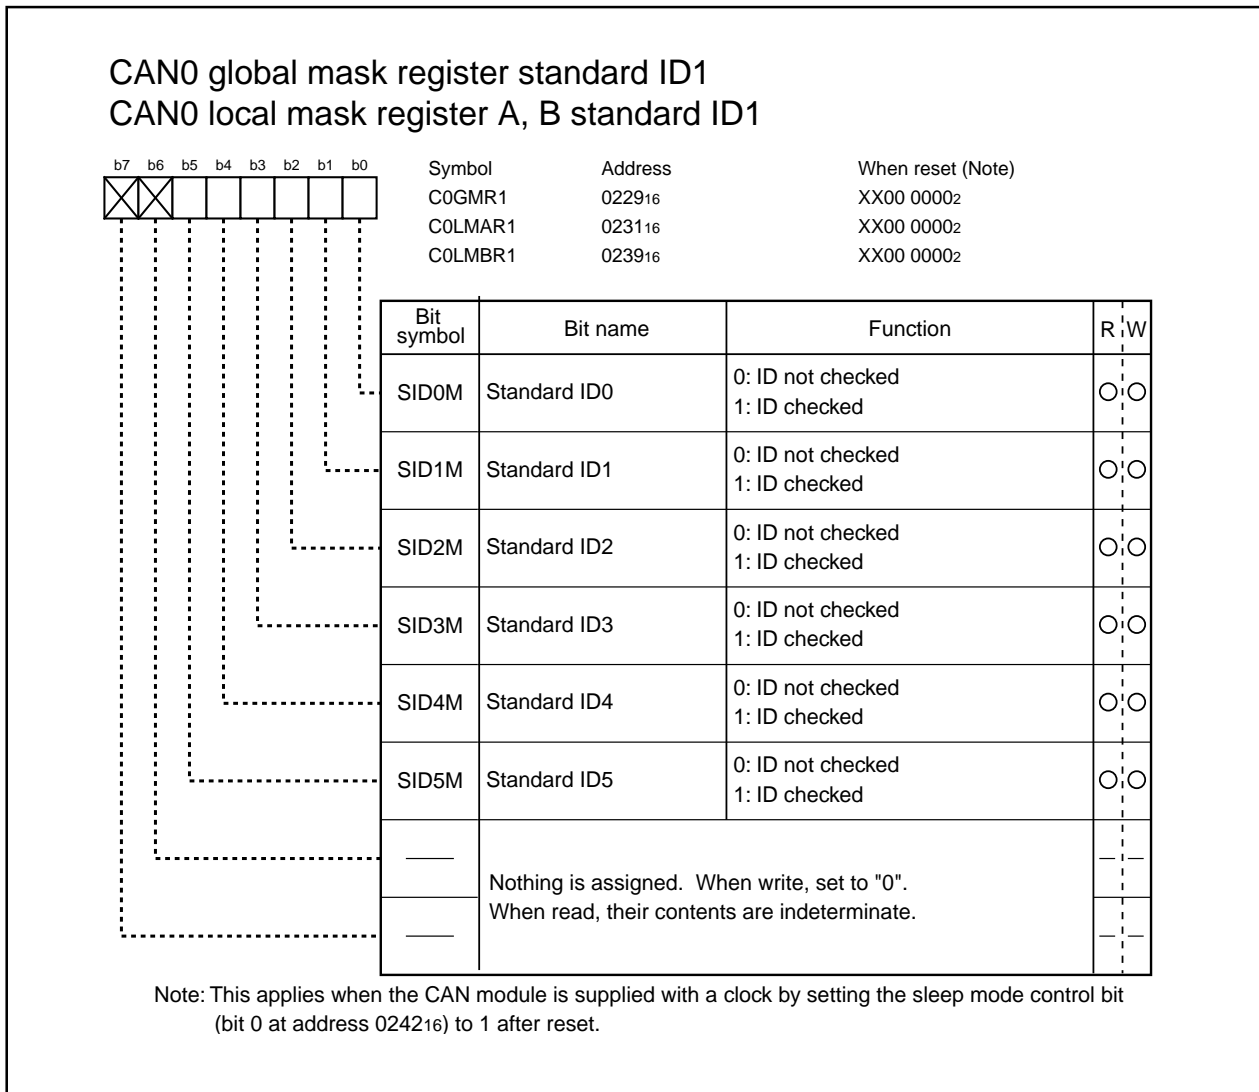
CAN0 global mask register standard ID1
CAN0 local mask register A, B standard ID1

b7 b6 b5 b4 b3 b2 b1 b0

| Symbol | Address | When reset (Note) |
|---|---|---|
| C0GMR1 | $0229_{16}$ | XX00 $0000_2$ |
| C0LMAR1 | $0231_{16}$ | XX00 $0000_2$ |
| C0LMBR1 | $0239_{16}$ | XX00 $0000_2$ |

| Bit symbol | Bit name | Function | R | W |
|---|---|---|---|---|
| SID0M | Standard ID0 | 0: ID not checked 1: ID checked | ○ | ○ |
| SID1M | Standard ID1 | 0: ID not checked 1: ID checked | ○ | ○ |
| SID2M | Standard ID2 | 0: ID not checked 1: ID checked | ○ | ○ |
| SID3M | Standard ID3 | 0: ID not checked 1: ID checked | ○ | ○ |
| SID4M | Standard ID4 | 0: ID not checked 1: ID checked | ○ | ○ |
| SID5M | Standard ID5 | 0: ID not checked 1: ID checked | ○ | ○ |
| — | Nothing is assigned. When write, set to "0". When read, their contents are indeterminate. | | — | — |
| — | | | — | — |

Note: This applies when the CAN module is supplied with a clock by setting the sleep mode control bit (bit 0 at address $0242_{16}$) to 1 after reset.